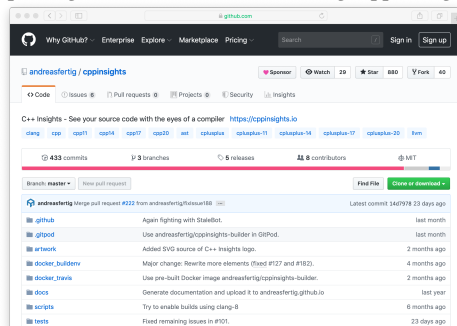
github.com

Why GitHub? Enterprise Explore Marketplace Pricing Search Sign in Sign up

andreasfertig / cppinsights

Sponsor Watch 29 Star 880 Fork 40

Code Issues 8 Pull requests 0 Projects 0 Security Insights

C++ Insights - See your source code with the eyes of a compiler https://cppinsights.io

clang cpp cpp11 cpp14 cpp17 cpp20 ast cplusplus cplusplus-11 cplusplus-14 cplusplus-17 cplusplus-20 llvm

433 commits 3 branches 5 releases 8 contributors MIT

Branch: master New pull request Find File Clone or download

andreasfertig Merge pull request #222 from andreasfertig/fixIssue188 ... Latest commit 14d7978 23 days ago

| | | |
|---|---|---|
| .github | Again fighting with StaleBot. | last month |
| .gitpod | Use andreasfertig/cppinsights-builder in GitPod. | last month |
| artwork | Added SVG source of C++ Insights logo. | 2 months ago |
| docker_builденv | Major change: Rewrite more elements (fixed #127 and #182). | 4 months ago |
| docker_travis | Use pre-built Docker image andreasfertig/cppinsights-builder. | 2 months ago |
| docs | Generate documentation and upload it to andreasfertig.github.io | last year. |
| scripts | Try to enable builds using clang-8 | 6 months ago |
| tests | Fixed remaining issues in #101. | 23 days ago |